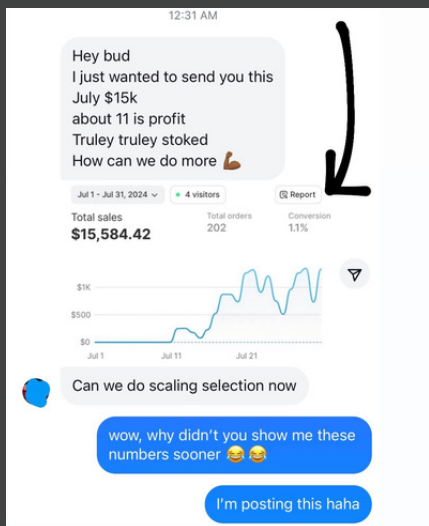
12:31 AM

Hey bud
I just wanted to send you this
July $15k
about 11 is profit
Truley truley stoked
How can we do more 💪🏾

Jul 1 - Jul 31, 2024 ⌄ • 4 visitors Report

Total sales
$15,584.42

Total orders
202

Conversion
1.1%

$1K
$500
$0
Jul 1 Jul 11 Jul 21

Can we do scaling selection now

wow, why didn't you show me these numbers sooner 😂😂

I'm posting this haha